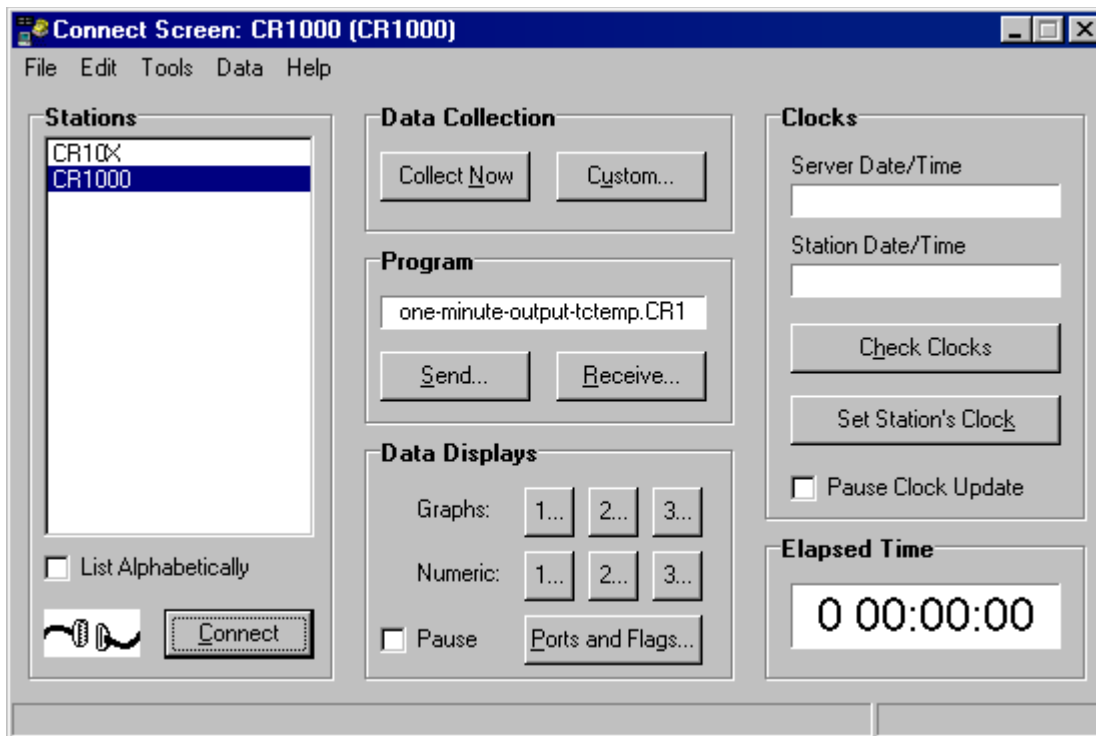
Connect Screen: CR1000 (CR1000)

File Edit Tools Data Help

Stations

CR10X
CR1000

List Alphabetically

Connect

Data Collection

Collect Now
Custom...

Program

one-minute-output-tctemp.CR1

Send...
Receive...

Data Displays

Graphs: 1... 2... 3...

Numeric: 1... 2... 3...

Pause
Ports and Flags...

Clocks

Server Date/Time

Station Date/Time

Check Clocks

Set Station's Clock

Pause Clock Update

Elapsed Time

0 00:00:00